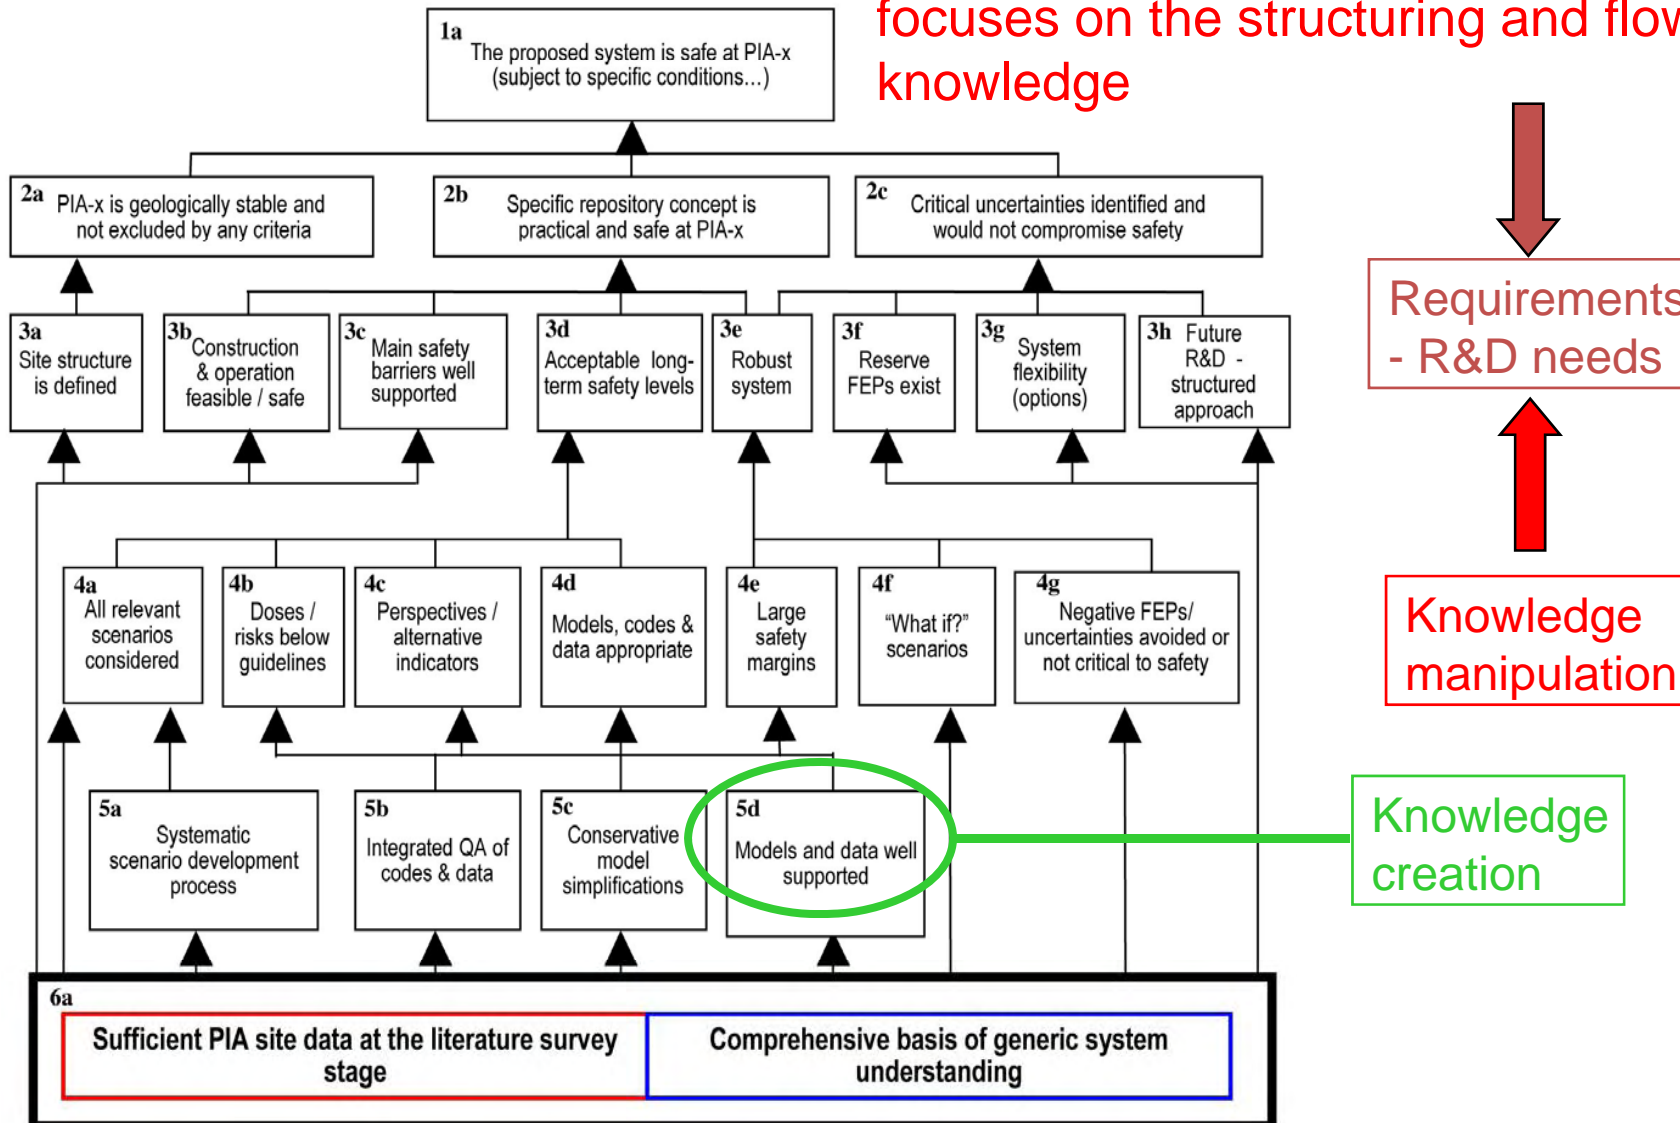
focuses on the structuring and flow knowledge

1a
The proposed system is safe at PIA-x (subject to specific conditions...)

2a
PIA-x is geologically stable and not excluded by any criteria

2b
Specific repository concept is practical and safe at PIA-x

2c
Critical uncertainties identified and would not compromise safety

3a
Site structure is defined

3b
Construction & operation feasible / safe

3c
Main safety barriers well supported

3d
Acceptable long-term safety levels

3e
Robust system

3f
Reserve FEPs exist

3g
System flexibility (options)

3h
Future R&D - structured approach

4a
All relevant scenarios considered

4b
Doses / risks below guidelines

4c
Perspectives / alternative indicators

4d
Models, codes & data appropriate

4e
Large safety margins

4f
"What if?" scenarios

4g
Negative FEPs/ uncertainties avoided or not critical to safety

5a
Systematic scenario development process

5b
Integrated QA of codes & data

5c
Conservative model simplifications

5d
Models and data well supported

6a
Sufficient PIA site data at the literature survey stage

Comprehensive basis of generic system understanding

Requirements - R&D needs

Knowledge manipulation

Knowledge creation